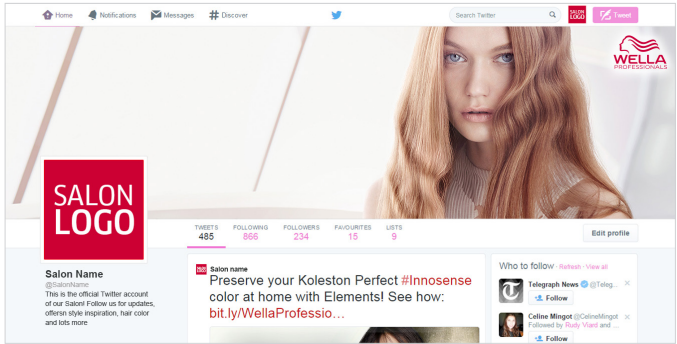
Home Notifications Messages # Discover

Search Twitter

SALON LOGO

Tweet

WELLA PROFESSIONALS

SALON LOGO

TWEETS 485 FOLLOWING 866 FOLLOWERS 234 FAVOURITES 15 LISTS 9

Edit profile

Salon Name
@SalonName
This is the official Twitter account of our Salon! Follow us for updates, offersn style inspiration, hair color and lots more

SALON LOGO Salon name
Preserve your Koleston Perfect #Innosense color at home with Elements! See how: bit.ly/WellaProfessio…

Who to follow · Refresh · View all

Telegraph News @Teleg…
Follow

Celine Mingot @CelineMingot
Followed by Rudy Viard and …
Follow